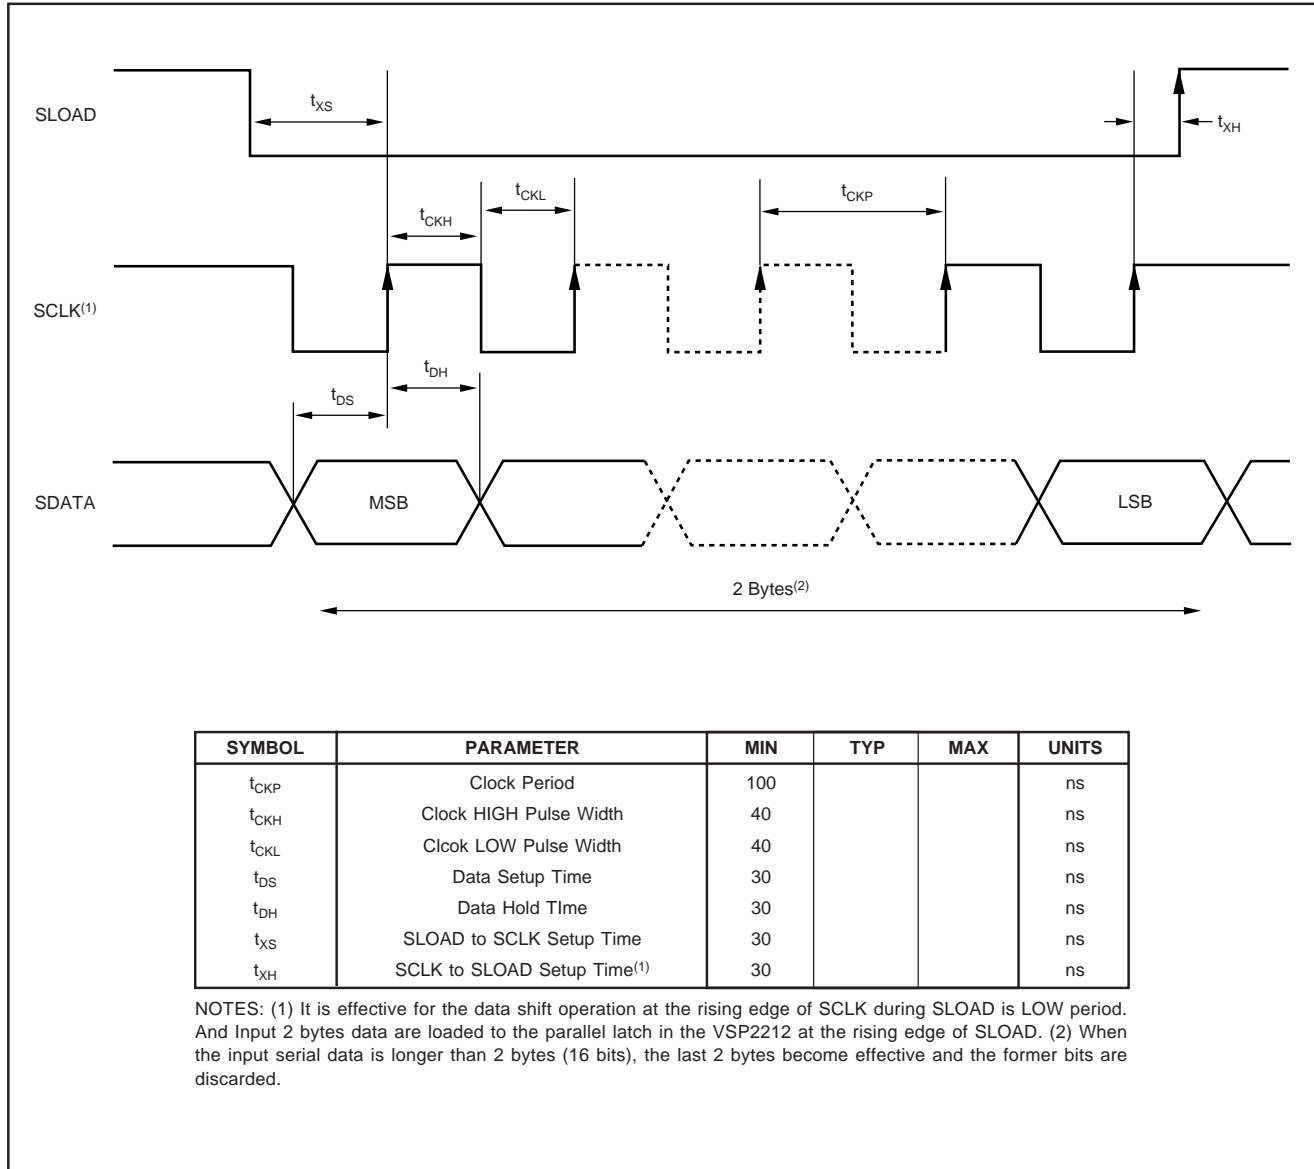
SLOAD

$t_{XS}$

$t_{XH}$

$t_{CKL}$

$t_{CKP}$

$t_{CKH}$

SCLK$^{(1)}$

$t_{DH}$

$t_{DS}$

SDATA

MSB

LSB

2 Bytes$^{(2)}$

| SYMBOL | PARAMETER | MIN | TYP | MAX | UNITS |
|---|---|---|---|---|---|
| $t_{CKP}$ | Clock Period | 100 | | | ns |
| $t_{CKH}$ | Clock HIGH Pulse Width | 40 | | | ns |
| $t_{CKL}$ | Clcok LOW Pulse Width | 40 | | | ns |
| $t_{DS}$ | Data Setup Time | 30 | | | ns |
| $t_{DH}$ | Data Hold TIme | 30 | | | ns |
| $t_{XS}$ | SLOAD to SCLK Setup Time | 30 | | | ns |
| $t_{XH}$ | SCLK to SLOAD Setup Time$^{(1)}$ | 30 | | | ns |

NOTES: (1) It is effective for the data shift operation at the rising edge of SCLK during SLOAD is LOW period. And Input 2 bytes data are loaded to the parallel latch in the VSP2212 at the rising edge of SLOAD. (2) When the input serial data is longer than 2 bytes (16 bits), the last 2 bytes become effective and the former bits are discarded.